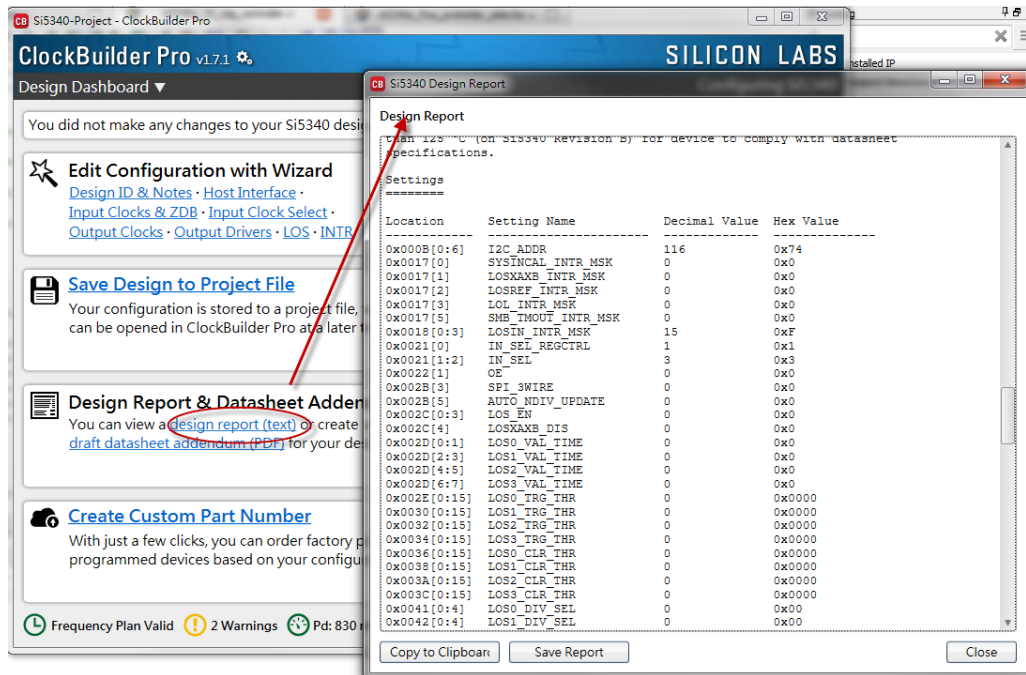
CB Si5340-Project - ClockBuilder Pro

ClockBuilder Pro v1.7.1

SILICON LABS

Design Dashboard ▼

You did not make any changes to your Si5340 desi

Edit Configuration with Wizard
Design ID & Notes · Host Interface · Input Clocks & ZDB · Input Clock Select · Output Clocks · Output Drivers · LOS · INTR

Save Design to Project File
Your configuration is stored to a project file, can be opened in ClockBuilder Pro at a later t

Design Report & Datasheet Adden
You can view a design report (text) or create draft datasheet addendum (PDF) for your de

Create Custom Part Number
With just a few clicks, you can order factory p programmed devices based on your configu

Frequency Plan Valid 2 Warnings Pd: 830 m

nstalled IP

Configuring Si5340

CB Si5340 Design Report

Design Report

than 125 °C (on Si5340 Revision B) for device to comply with datasheet specifications.

Settings
========

| Location | Setting Name | Decimal Value | Hex Value |
|---|---|---|---|
| 0x000B[6:0] | I2C_ADDR | 116 | 0x74 |
| 0x0017[0] | SYSINCAL_INTR_MSK | 0 | 0x0 |
| 0x0017[1] | LOSXAXB_INTR_MSK | 0 | 0x0 |
| 0x0017[2] | LOSREF_INTR_MSK | 0 | 0x0 |
| 0x0017[3] | LOL_INTR_MSK | 0 | 0x0 |
| 0x0017[5] | SMB_TMOUT_INTR_MSK | 0 | 0x0 |
| 0x0018[0:3] | LOSIN_INTR_MSK | 15 | 0xF |
| 0x0021[0] | IN_SEL_REGCTRL | 1 | 0x1 |
| 0x0021[1:2] | IN_SEL | 3 | 0x3 |
| 0x0022[1] | OE | 0 | 0x0 |
| 0x002B[3] | SPI_3WIRE | 0 | 0x0 |
| 0x002B[5] | AUTO_NDIV_UPDATE | 0 | 0x0 |
| 0x002C[0:3] | LOS_EN | 0 | 0x0 |
| 0x002C[4] | LOSXAXB_DIS | 0 | 0x0 |
| 0x002D[0:1] | LOS0_VAL_TIME | 0 | 0x0 |
| 0x002D[2:3] | LOS1_VAL_TIME | 0 | 0x0 |
| 0x002D[4:5] | LOS2_VAL_TIME | 0 | 0x0 |
| 0x002D[6:7] | LOS3_VAL_TIME | 0 | 0x0 |
| 0x002E[0:15] | LOS0_TRG_THR | 0 | 0x0000 |
| 0x0030[0:15] | LOS1_TRG_THR | 0 | 0x0000 |
| 0x0032[0:15] | LOS2_TRG_THR | 0 | 0x0000 |
| 0x0034[0:15] | LOS3_TRG_THR | 0 | 0x0000 |
| 0x0036[0:15] | LOS0_CLR_THR | 0 | 0x0000 |
| 0x0038[0:15] | LOS1_CLR_THR | 0 | 0x0000 |
| 0x003A[0:15] | LOS2_CLR_THR | 0 | 0x0000 |
| 0x003C[0:15] | LOS3_CLR_THR | 0 | 0x0000 |
| 0x0041[0:4] | LOS0_DIV_SEL | 0 | 0x00 |
| 0x0042[0:4] | LOS1_DIV_SEL | 0 | 0x00 |

Copy to Clipboard   Save Report   Close